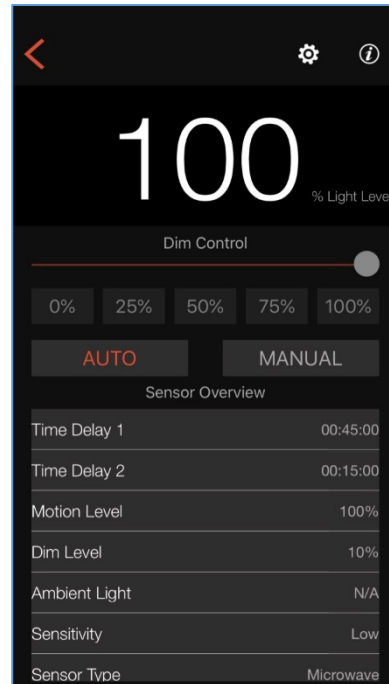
100
% Light Leve

Dim Control

0%
25%
50%
75%
100%

AUTO
MANUAL

Sensor Overview

| | |
|---|---|
| Time Delay 1 | 00:45:00 |
| Time Delay 2 | 00:15:00 |
| Motion Level | 100% |
| Dim Level | 10% |
| Ambient Light | N/A |
| Sensitivity | Low |
| Sensor Type | Microwave |